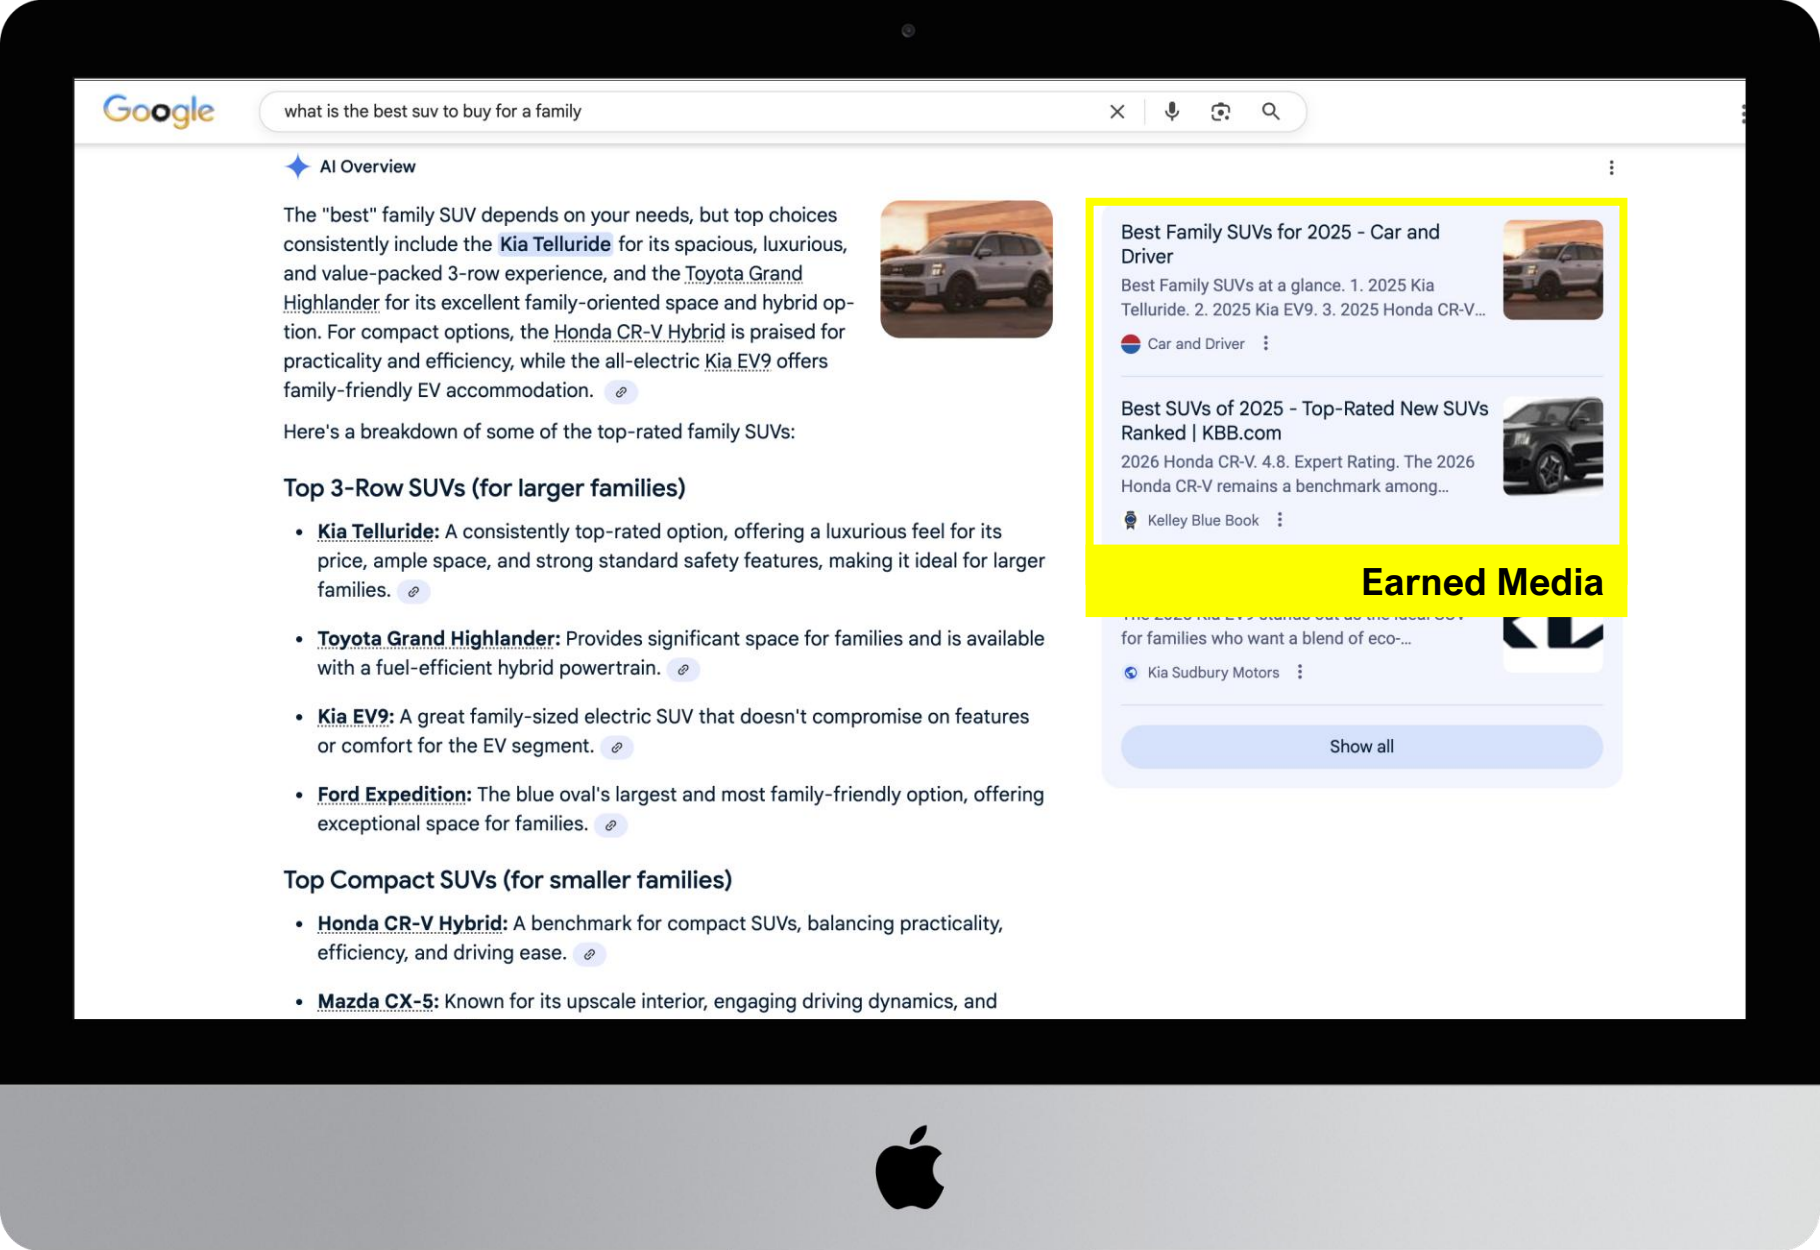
Google

what is the best suv to buy for a family

AI Overview

The "best" family SUV depends on your needs, but top choices consistently include the Kia Telluride for its spacious, luxurious, and value-packed 3-row experience, and the Toyota Grand Highlander for its excellent family-oriented space and hybrid option. For compact options, the Honda CR-V Hybrid is praised for practicality and efficiency, while the all-electric Kia EV9 offers family-friendly EV accommodation.

Here's a breakdown of some of the top-rated family SUVs:

Top 3-Row SUVs (for larger families)

- Kia Telluride: A consistently top-rated option, offering a luxurious feel for its price, ample space, and strong standard safety features, making it ideal for larger families.
- Toyota Grand Highlander: Provides significant space for families and is available with a fuel-efficient hybrid powertrain.
- Kia EV9: A great family-sized electric SUV that doesn't compromise on features or comfort for the EV segment.
- Ford Expedition: The blue oval's largest and most family-friendly option, offering exceptional space for families.

Top Compact SUVs (for smaller families)

- Honda CR-V Hybrid: A benchmark for compact SUVs, balancing practicality, efficiency, and driving ease.
- Mazda CX-5: Known for its upscale interior, engaging driving dynamics, and

Best Family SUVs for 2025 - Car and Driver
Best Family SUVs at a glance. 1. 2025 Kia Telluride. 2. 2025 Kia EV9. 3. 2025 Honda CR-V...
Car and Driver

Best SUVs of 2025 - Top-Rated New SUVs Ranked | KBB.com
2026 Honda CR-V. 4.8. Expert Rating. The 2026 Honda CR-V remains a benchmark among...
Kelley Blue Book

Earned Media

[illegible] for families who want a blend of eco-...
Kia Sudbury Motors

Show all